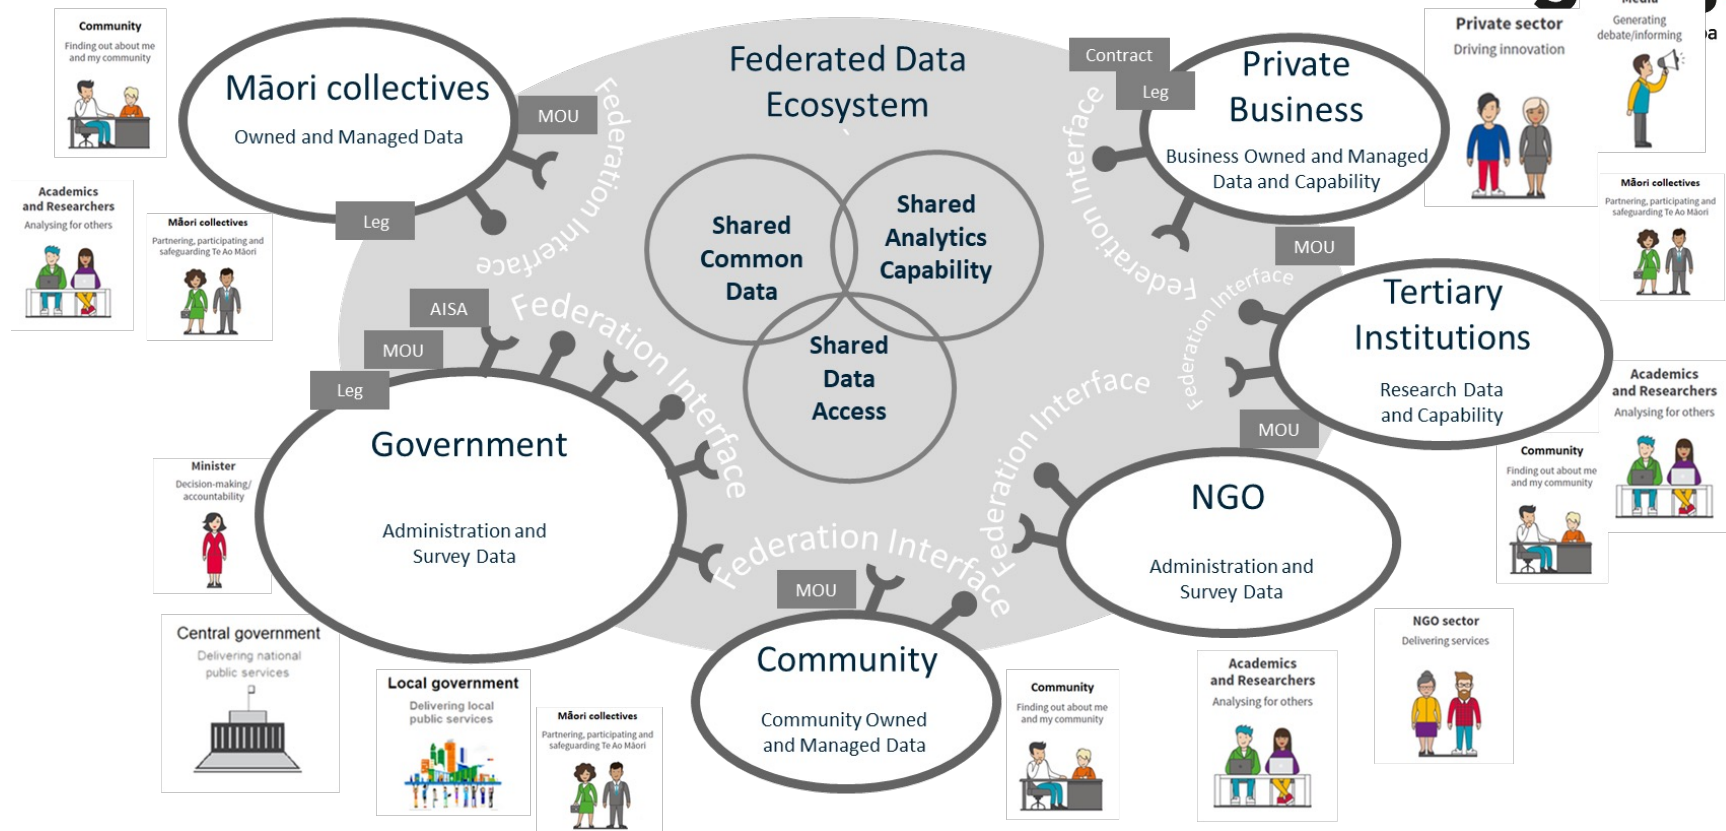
Federated Data Ecosystem

Shared Common Data

Shared Analytics Capability

Shared Data Access

Māori collectives
Owned and Managed Data

MOU

Leg

Federation Interface

Private Business
Business Owned and Managed Data and Capability

Contract

Leg

Federation Interface

MOU

Tertiary Institutions
Research Data and Capability

MOU

Federation Interface

Government
Administration and Survey Data

AISA

MOU

Leg

Federation Interface

NGO
Administration and Survey Data

Federation Interface

Community
Community Owned and Managed Data

MOU

Federation Interface

Community
Finding out about me and my community

Academics and Researchers
Analysing for others

Māori collectives
Partnering, participating and safeguarding Te Ao Māori

Minister
Decision-making/ accountability

Central government
Delivering national public services

Local government
Delivering local public services

Māori collectives
Partnering, participating and safeguarding Te Ao Māori

Community
Finding out about me and my community

Academics and Researchers
Analysing for others

NGO sector
Delivering services

Community
Finding out about me and my community

Academics and Researchers
Analysing for others

Māori collectives
Partnering, participating and safeguarding Te Ao Māori

Private sector
Driving innovation

Media
Generating debate/informing